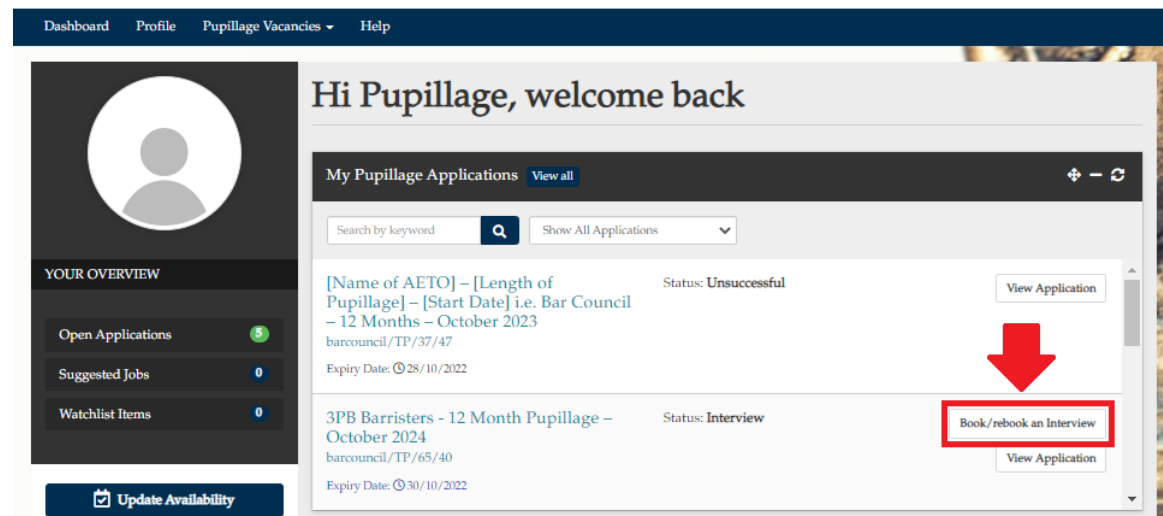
Dashboard Profile Pupillage Vacancies Help

YOUR OVERVIEW

Open Applications 5

Suggested Jobs 0

Watchlist Items 0

Update Availability

Hi Pupillage, welcome back

My Pupillage Applications View all

Search by keyword

Show All Applications

[Name of AETO] – [Length of Pupillage] – [Start Date] i.e. Bar Council – 12 Months – October 2023
barcouncil/TP/37/47

Expiry Date: 28/10/2022

Status: Unsuccessful

View Application

3PB Barristers - 12 Month Pupillage – October 2024
barcouncil/TP/65/40

Expiry Date: 30/10/2022

Status: Interview

Book/rebook an Interview

View Application